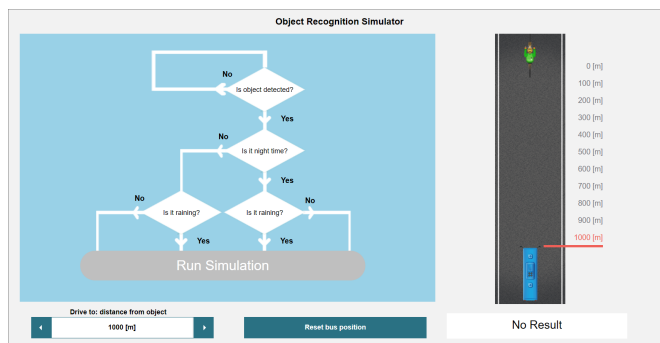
Object Recognition Simulator

No
Is object detected?
Yes
No
Is it night time?
Yes
No
Is it raining?
Yes
Is it raining?
No
Yes
Run Simulation

0 [m]
100 [m]
200 [m]
300 [m]
400 [m]
500 [m]
600 [m]
700 [m]
800 [m]
900 [m]
1000 [m]

Drive to: distance from object
1000 [m]
Reset bus position
No Result